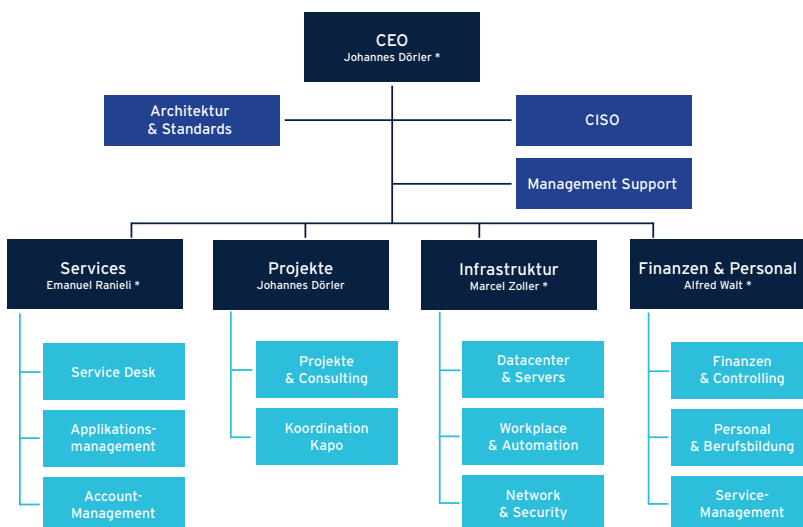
CEO
Johannes Dörler *

Architektur & Standards

CISO

Management Support

Services
Emanuel Ranieli *

Service Desk

Applikations-management

Account-Management

Projekte
Johannes Dörler

Projekte & Consulting

Koordination Kapo

Infrastruktur
Marcel Zoller *

Datacenter & Servers

Workplace & Automation

Network & Security

Finanzen & Personal
Alfred Walt *

Finanzen & Controlling

Personal & Berufsbildung

Service-Management